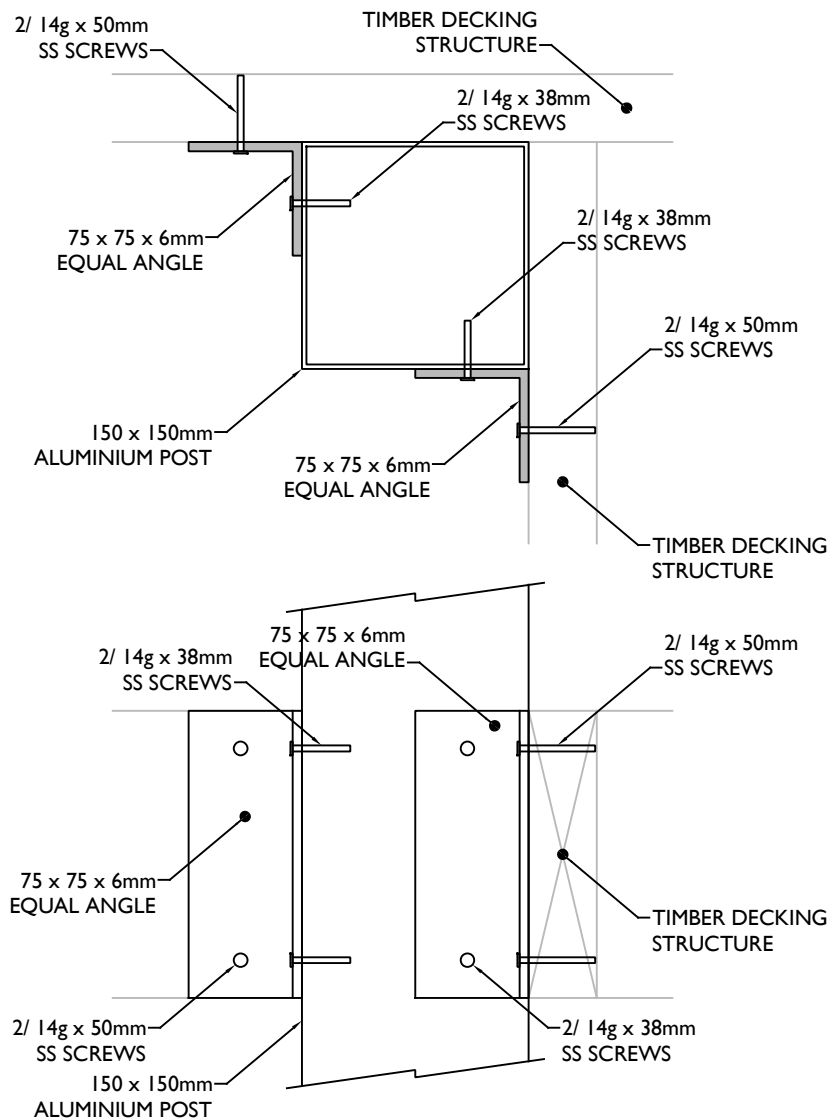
2/ 14g x 50mm
SS SCREWS

TIMBER DECKING
STRUCTURE

2/ 14g x 38mm
SS SCREWS

75 x 75 x 6mm
EQUAL ANGLE

2/ 14g x 38mm
SS SCREWS

2/ 14g x 50mm
SS SCREWS

150 x 150mm
ALUMINIUM POST

75 x 75 x 6mm
EQUAL ANGLE

TIMBER DECKING
STRUCTURE

75 x 75 x 6mm
EQUAL ANGLE

2/ 14g x 38mm
SS SCREWS

2/ 14g x 50mm
SS SCREWS

75 x 75 x 6mm
EQUAL ANGLE

TIMBER DECKING
STRUCTURE

2/ 14g x 50mm
SS SCREWS

2/ 14g x 38mm
SS SCREWS

150 x 150mm
ALUMINIUM POST